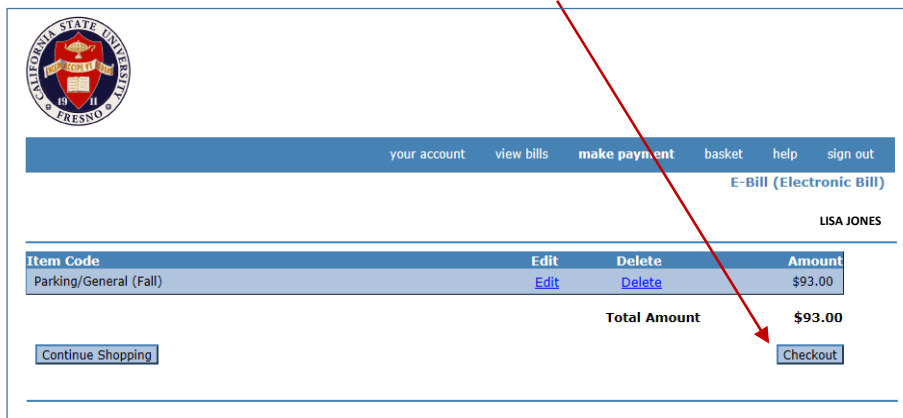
CALIFORNIA STATE UNIVERSITY
FRESNO
19 11

your account view bills make payment basket help sign out

E-Bill (Electronic Bill)

LISA JONES

| Item Code | Edit | Delete | Amount |
|---|---|---|---|
| Parking/General (Fall) | Edit | Delete | $93.00 |

Total Amount $93.00

Continue Shopping

Checkout